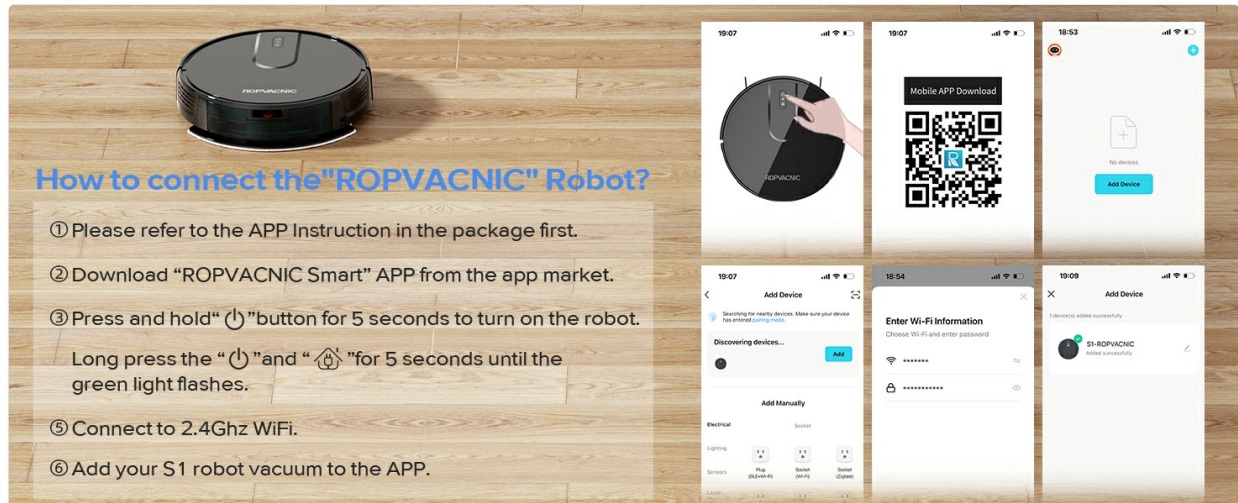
ROPVACNIC

How to connect the"ROPVACNIC" Robot?

① Please refer to the APP Instruction in the package first.

② Download “ROPVACNIC Smart” APP from the app market.

③ Press and hold“ ⏻ ”button for 5 seconds to turn on the robot.

Long press the “ ⏻ ”and “ ⌂ ”for 5 seconds until the green light flashes.

⑤ Connect to 2.4Ghz WiFi.

⑥ Add your S1 robot vacuum to the APP.

19:07

ROPVACNIC

19:07

Mobile APP Download

18:53

No devices

Add Device

19:07

Add Device

Searching for nearby devices. Make sure your device has entered pairing mode.

Discovering devices...

Add

Add Manually

Electrical

Socket

Lighting

Sensors

Plug (BLE+Wi-Fi)

Socket (Wi-Fi)

Socket (Zigbee)

Large

18:54

Enter Wi-Fi Information

Choose Wi-Fi and enter password

*******

***********

19:09

Add Device

1 device(s) added successfully

S1-ROPVACNIC

Added successfully